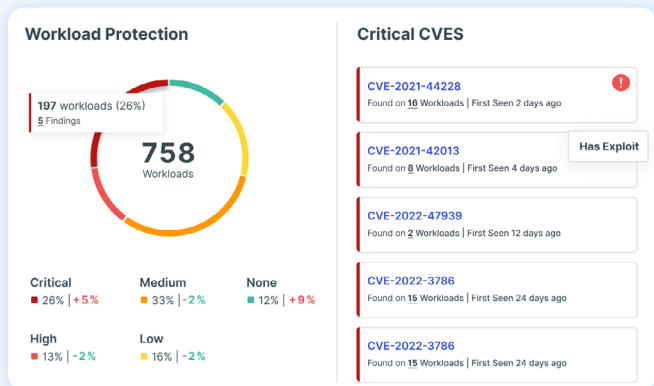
Workload Protection

197 workloads (26%)
5 Findings

758
Workloads

Critical
26% | +5%

Medium
33% | -2%

None
12% | +9%

High
13% | -2%

Low
16% | -2%

Critical CVES

CVE-2021-44228
Found on 16 Workloads | First Seen 2 days ago

CVE-2021-42013
Found on 8 Workloads | First Seen 4 days ago

Has Exploit

CVE-2022-47939
Found on 2 Workloads | First Seen 12 days ago

CVE-2022-3786
Found on 15 Workloads | First Seen 24 days ago

CVE-2022-3786
Found on 15 Workloads | First Seen 24 days ago